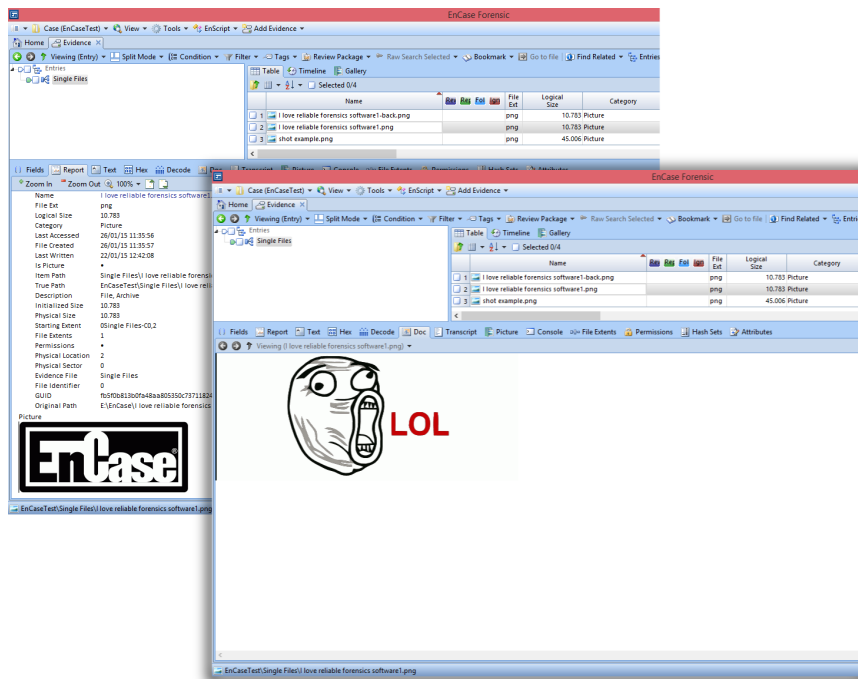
EnCase Forensic

Case (EnCaseTest) ▾ View ▾ Tools ▾ EnScript ▾ Add Evidence ▾

Home Evidence

Viewing (Entry) ▾ Split Mode ▾ Condition ▾ Filter ▾ Tags ▾ Review Package ▾ Raw Search Selected ▾ Bookmark ▾ Go to file Find Related ▾ Entries

Entries
Single Files

Table Timeline Gallery

Selected 0/4

| | Name | File Ext | Logical Size | Category |
|---|---|---|---|---|
| 1 | I love reliable forensics software1-back.png | png | 10.783 | Picture |
| 2 | I love reliable forensics software1.png | png | 10.783 | Picture |
| 3 | shot example.png | png | 45.006 | Picture |

Fields Report Text Hex Decode Doc Transcript Picture Console File Extents Permissions Hash Sets Attributes

Zoom In Zoom Out 100% ▾

| | |
|---|---|
| Name | I love reliable forensics software1 |
| File Ext | png |
| Logical Size | 10.783 |
| Category | Picture |
| Last Accessed | 26/01/15 11:35:56 |
| File Created | 26/01/15 11:35:57 |
| Last Written | 22/01/15 12:42:08 |
| Is Picture | • |
| Item Path | Single Files\I love reliable forensi |
| True Path | EnCaseTest\Single Files\I love reli |
| Description | File, Archive |
| Initialized Size | 10.783 |
| Physical Size | 10.783 |
| Starting Extent | 0Single Files-C0,2 |
| File Extents | 1 |
| Permissions | • |
| Physical Location | 2 |
| Physical Sector | 0 |
| Evidence File | Single Files |
| File Identifier | 0 |
| GUID | fb5f0b813b0fa48aa805350c7371182 |
| Original Path | E:\EnCase\I love reliable forensics |

Picture

EnCase®

EnCaseTest\Single Files\I love reliable forensics software1.png

EnCase Forensic

Case (EnCaseTest) ▾ View ▾ Tools ▾ EnScript ▾ Add Evidence ▾

Home Evidence

Viewing (Entry) ▾ Split Mode ▾ Condition ▾ Filter ▾ Tags ▾ Review Package ▾ Raw Search Selected ▾ Bookmark ▾ Go to file Find Related ▾ Entri

Entries
Single Files

Table Timeline Gallery

Selected 0/4

| | Name | File Ext | Logical Size | Category |
|---|---|---|---|---|
| 1 | I love reliable forensics software1-back.png | png | 10.783 | Picture |
| 2 | I love reliable forensics software1.png | png | 10.783 | Picture |
| 3 | shot example.png | png | 45.006 | Picture |

Fields Report Text Hex Decode Doc Transcript Picture Console File Extents Permissions Hash Sets Attributes

Viewing (I love reliable forensics software1.png) ▾

LOL

EnCaseTest\Single Files\I love reliable forensics software1.png